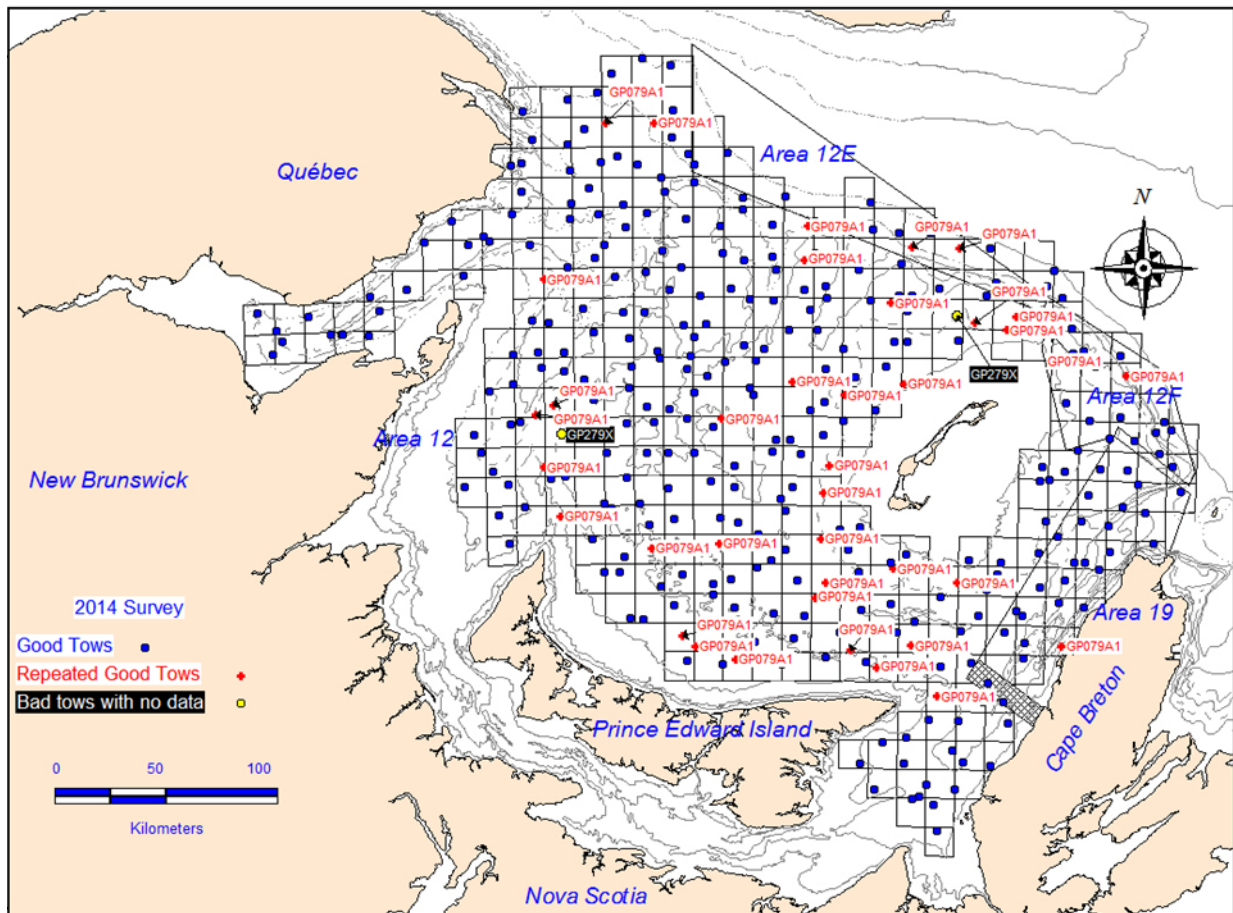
Québec

Area 12E

N

New Brunswick

Area 12

Area 12F

Area 19

Cape Breton

Prince Edward Island

Nova Scotia

GP079A1
GP079A1
GP079A1
GP079A1
GP079A1
GP079A1
GP079A1
GP079A1
GP079A1
GP079A1
GP079A1
GP279X
GP079A1
GP079A1
GP079A1
GP079A1
GP079A1
GP279X
GP079A1
GP079A1
GP079A1
GP079A1
GP079A1
GP079A1
GP079A1
GP079A1
GP079A1
GP079A1
GP079A1
GP079A1
GP079A1
GP079A1
GP079A1
GP079A1
GP079A1
GP079A1
GP079A1
GP079A1
GP079A1
GP079A1
GP079A1

2014 Survey
Good Tows
Repeated Good Tows
Bad tows with no data

0 50 100
Kilometers